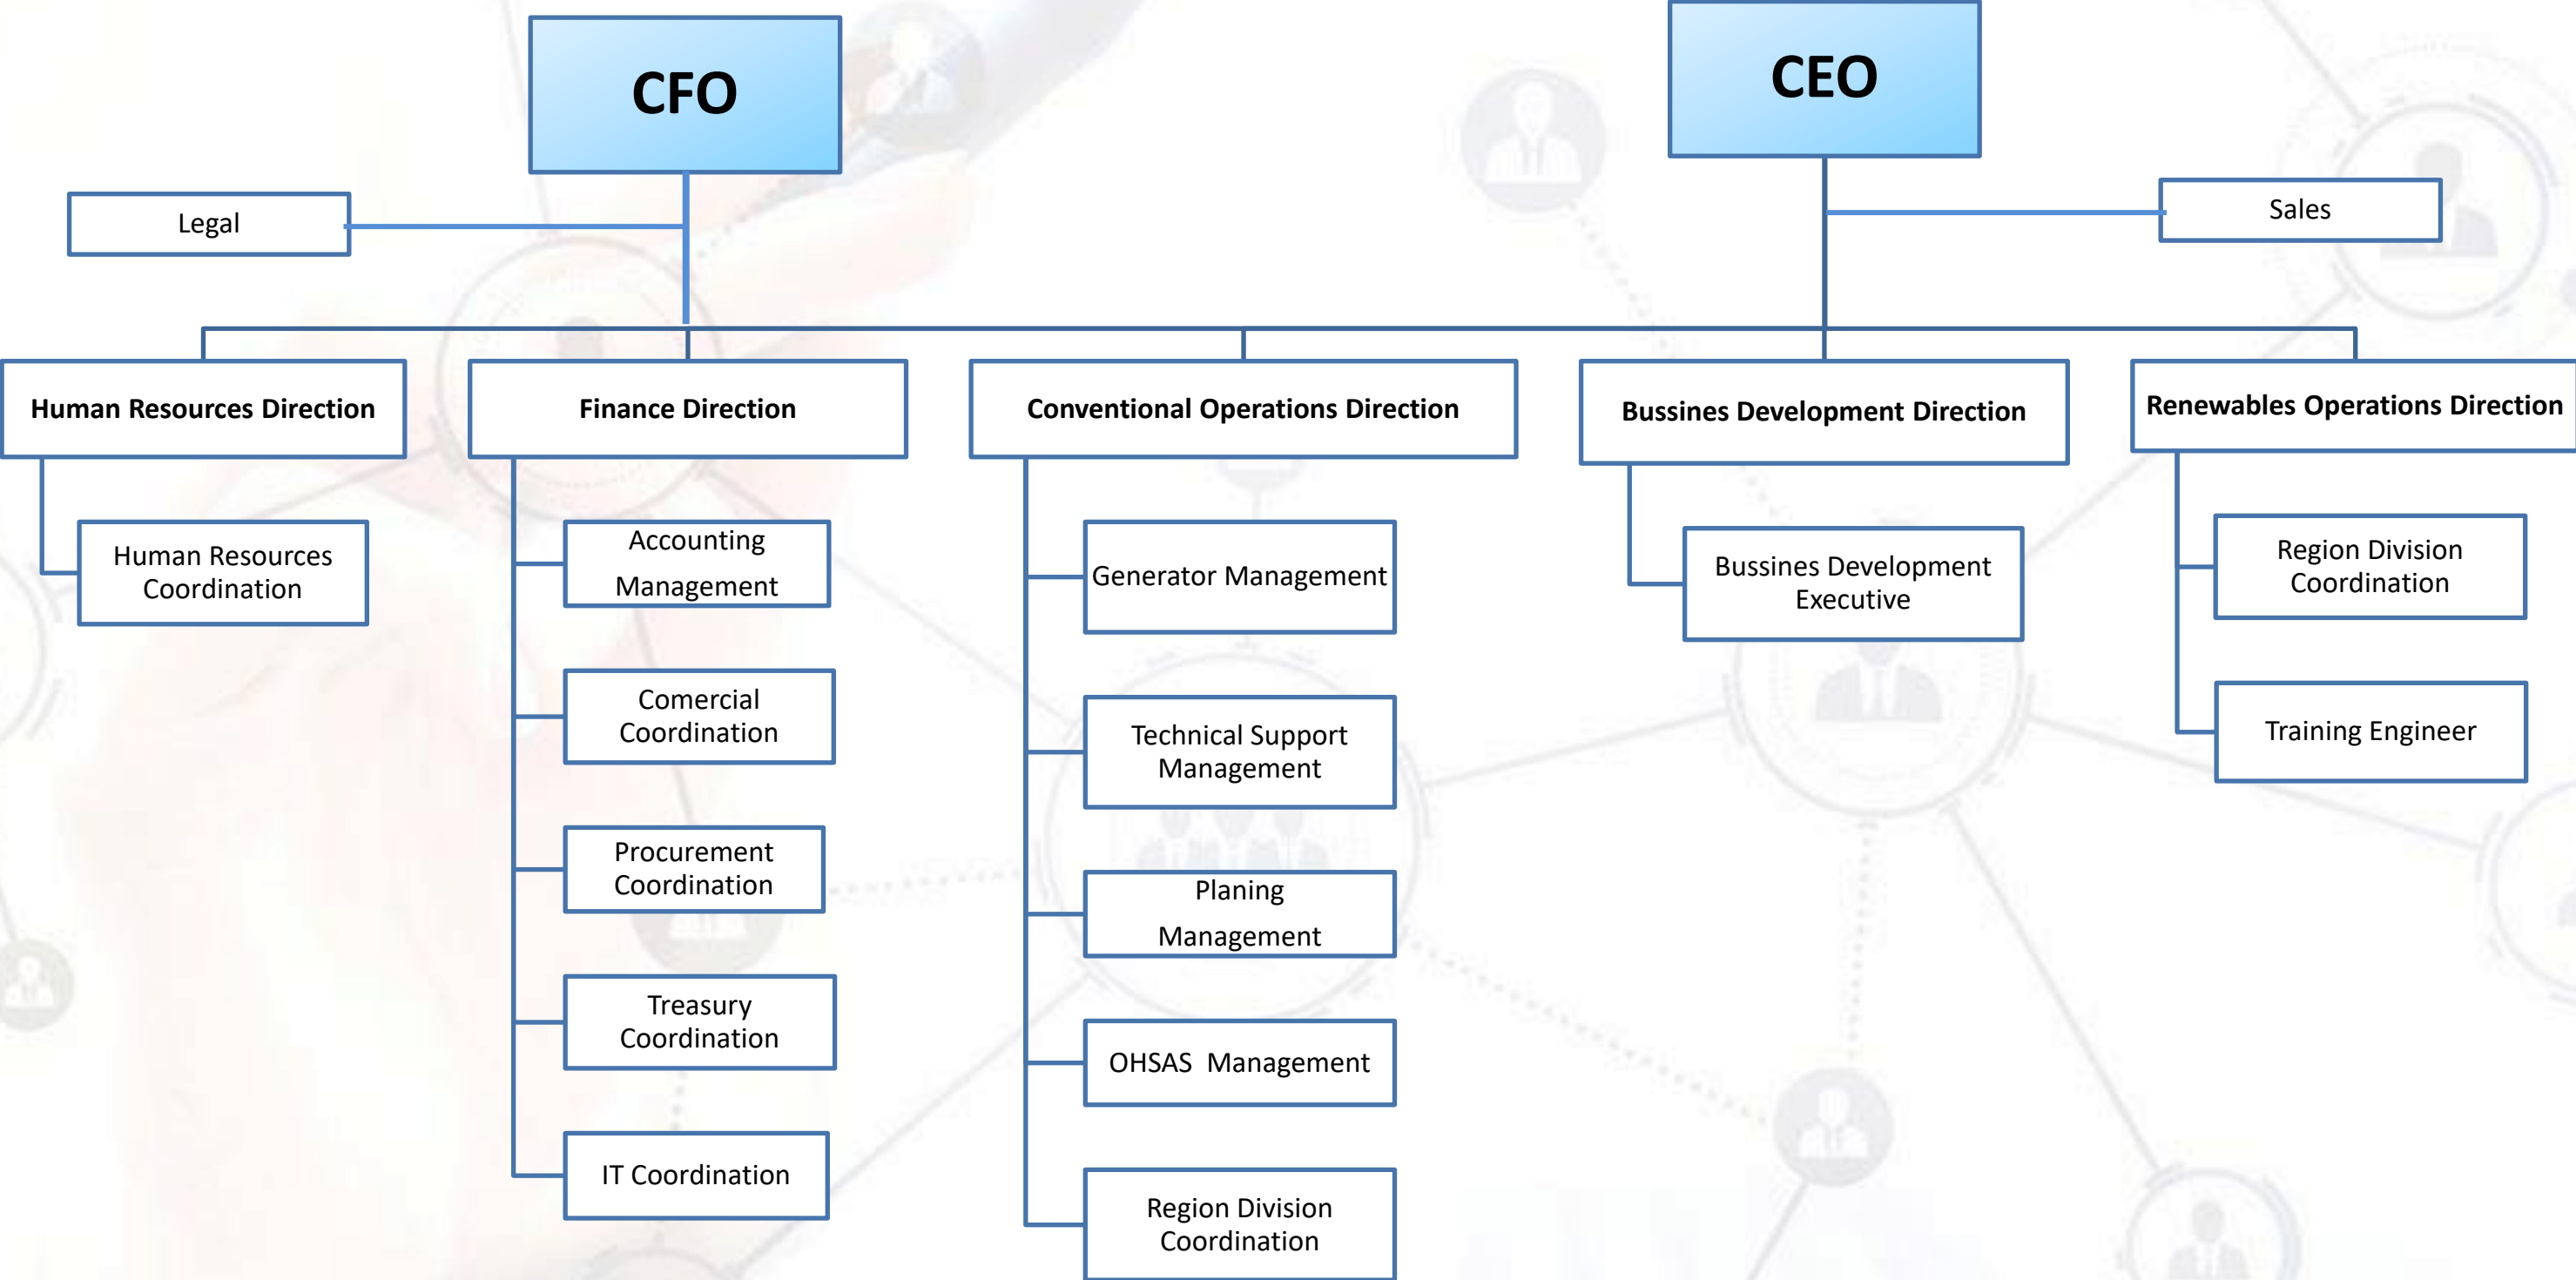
CFO

CEO

Legal

Sales

Human Resources Direction

Human Resources Coordination

Finance Direction

Accounting Management

Comercial Coordination

Procurement Coordination

Treasury Coordination

IT Coordination

Conventional Operations Direction

Generator Management

Technical Support Management

Planing Management

OHSAS Management

Region Division Coordination

Bussines Development Direction

Bussines Development Executive

Renewables Operations Direction

Region Division Coordination

Training Engineer